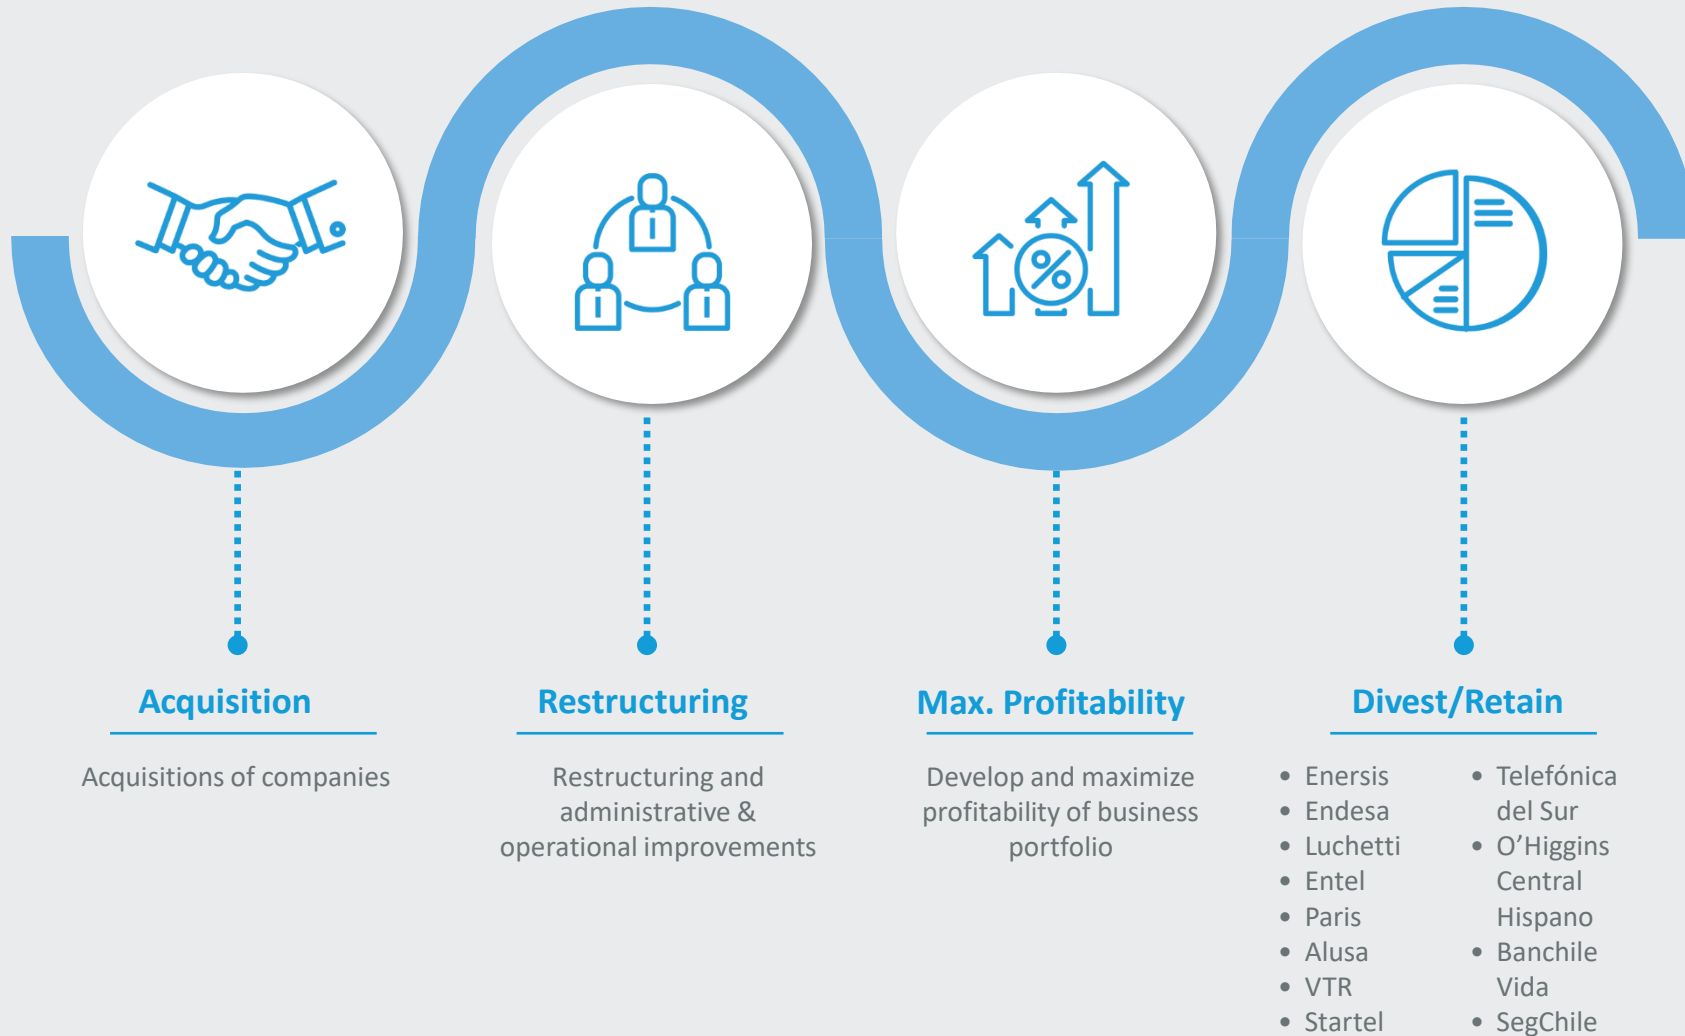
%

Acquisition

Acquisitions of companies

Restructuring

Restructuring and administrative & operational improvements

Max. Profitability

Develop and maximize profitability of business portfolio

Divest/Retain

- Enersis
- Endesa
- Luchetti
- Entel
- Paris
- Alusa
- VTR
- Startel

- Telefónica del Sur
- O'Higgins Central Hispano
- Banchile Vida
- SegChile